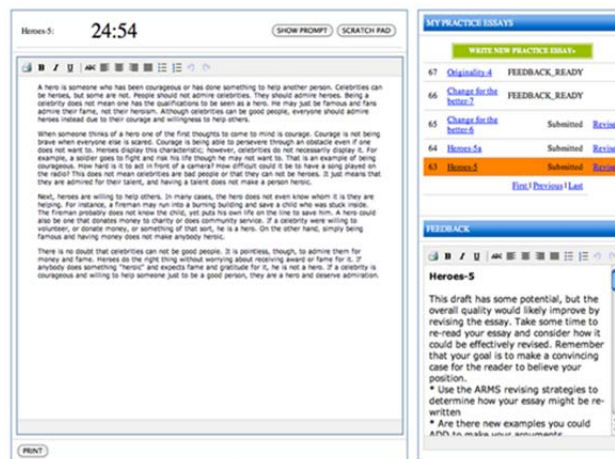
Heroes-5: 24:54 SHOW PROMPT SCRATCH PAD

A hero is someone who has been courageous or has done something to help another person. Celebrities can be heroes, but some are not. People should not admire celebrities. They should admire heroes. Being a celebrity does not mean one has the qualifications to be seen as a hero. He may just be famous and fans admire their fame, not their heroism. Although celebrities can be good people, everyone should admire heroes instead due to their courage and willingness to help others.

When someone thinks of a hero one of the first thoughts to come to mind is courage. Courage is not being brave when everyone else is scared. Courage is being able to persevere through an obstacle even if one does not want to. Heroes display this characteristic; however, celebrities do not necessarily display it. For example, a soldier goes to fight and risk his life though he may not want to. That is an example of being courageous. How hard is it to act in front of a camera? How difficult could it be to have a song played on the radio? This does not mean celebrities are bad people or that they can not be heroes. It just means that they are admired for their talent, and having a talent does not make a person heroic.

Next, heroes are willing to help others. In many cases, the hero does not even know whom it is they are helping. For instance, a fireman may run into a burning building and save a child who was stuck inside. The fireman probably does not know the child, yet puts his own life on the line to save him. A hero could also be one that donates money to charity or does community service. If a celebrity were willing to volunteer, or donate money, or something of that sort, he is a hero. On the other hand, simply being famous and having money does not make anybody heroic.

There is no doubt that celebrities can not be good people. It is pointless, though, to admire them for money and fame. Heroes do the right thing without worrying about receiving award or fame for it. If anybody does something "heroic" and expects fame and gratitude for it, he is not a hero. If a celebrity is courageous and willing to help someone just to be a good person, they are a hero and deserve admiration.

PRINT

MY PRACTICE ESSAYS

WRITE NEW PRACTICE ESSAY»

| | | | |
|---|---|---|---|
| 67 | Originality-4 | FEEDBACK_READY | |
| 66 | Change for the better-7 | FEEDBACK_READY | |
| 65 | Change for the better-6 | Submitted | Revis |
| 64 | Heroes-5a | Submitted | Revis |
| 63 | Heroes-5 | Submitted | Revis |

First | Previous | Last

FEEDBACK

Heroes-5

This draft has some potential, but the overall quality would likely improve by revising the essay. Take some time to re-read your essay and consider how it could be effectively revised. Remember that your goal is to make a convincing case for the reader to believe your position.
* Use the ARMS revising strategies to determine how your essay might be re-written
* Are there new examples you could ADD to make your arguments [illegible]